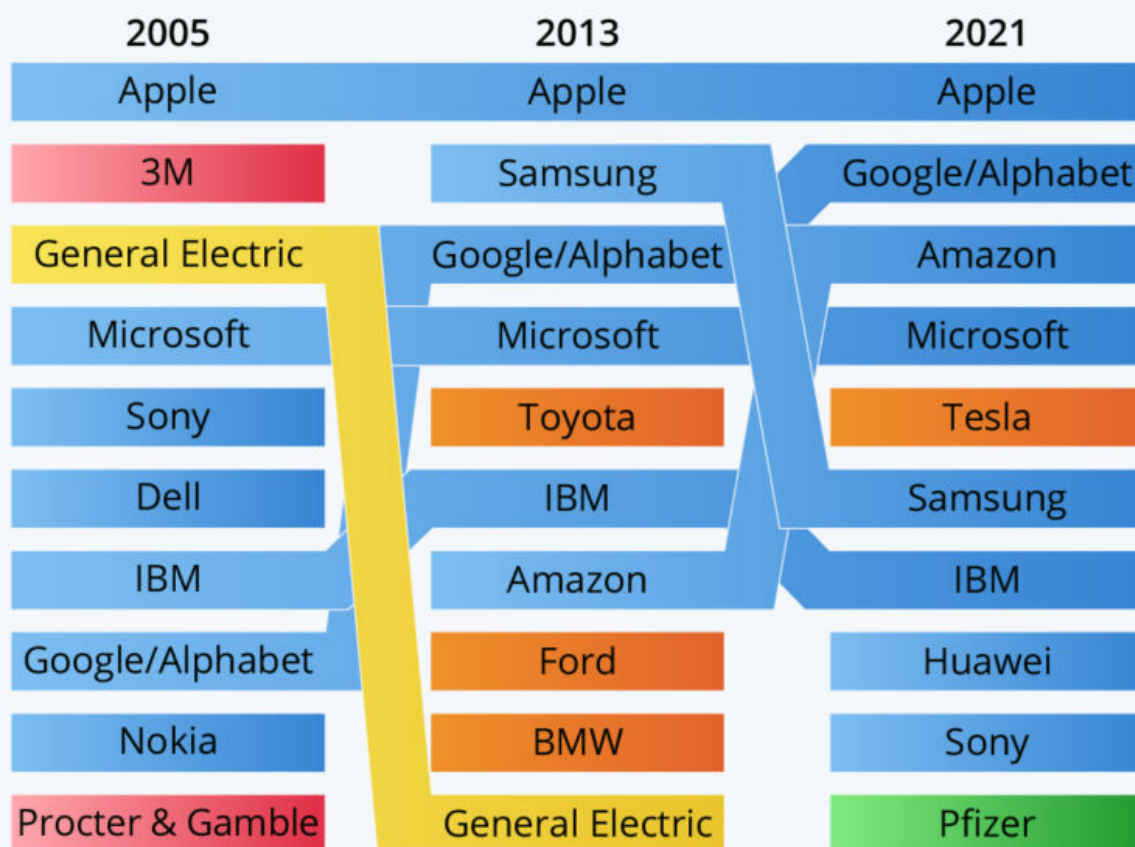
| 2005 | 2013 | 2021 |
|---|---|---|
| Apple | Apple | Apple |
| 3M | Samsung | Google/Alphabet |
| General Electric | Google/Alphabet | Amazon |
| Microsoft | Microsoft | Microsoft |
| Sony | Toyota | Tesla |
| Dell | IBM | Samsung |
| IBM | Amazon | IBM |
| Google/Alphabet | Ford | Huawei |
| Nokia | BMW | Sony |
| Procter & Gamble | General Electric | Pfizer |